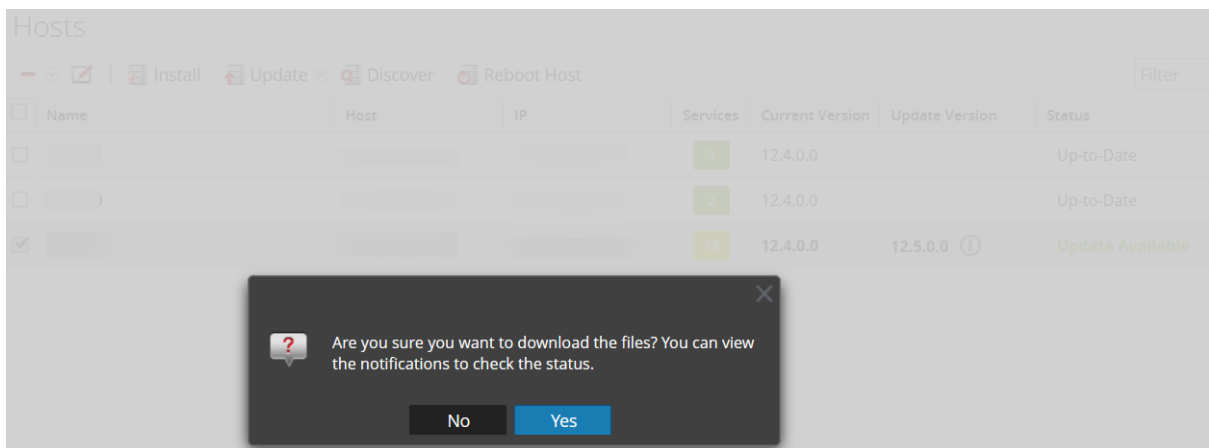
Hosts

Install Update Discover Reboot Host

Filter

| Name | Host | IP | Services | Current Version | Update Version | Status |
|---|---|---|---|---|---|---|
| | | | 3 | 12.4.0.0 | | Up-to-Date |
| | | | 2 | 12.4.0.0 | | Up-to-Date |
| | | | 15 | 12.4.0.0 | 12.5.0.0 | Update Available |

Are you sure you want to download the files? You can view the notifications to check the status.

No Yes